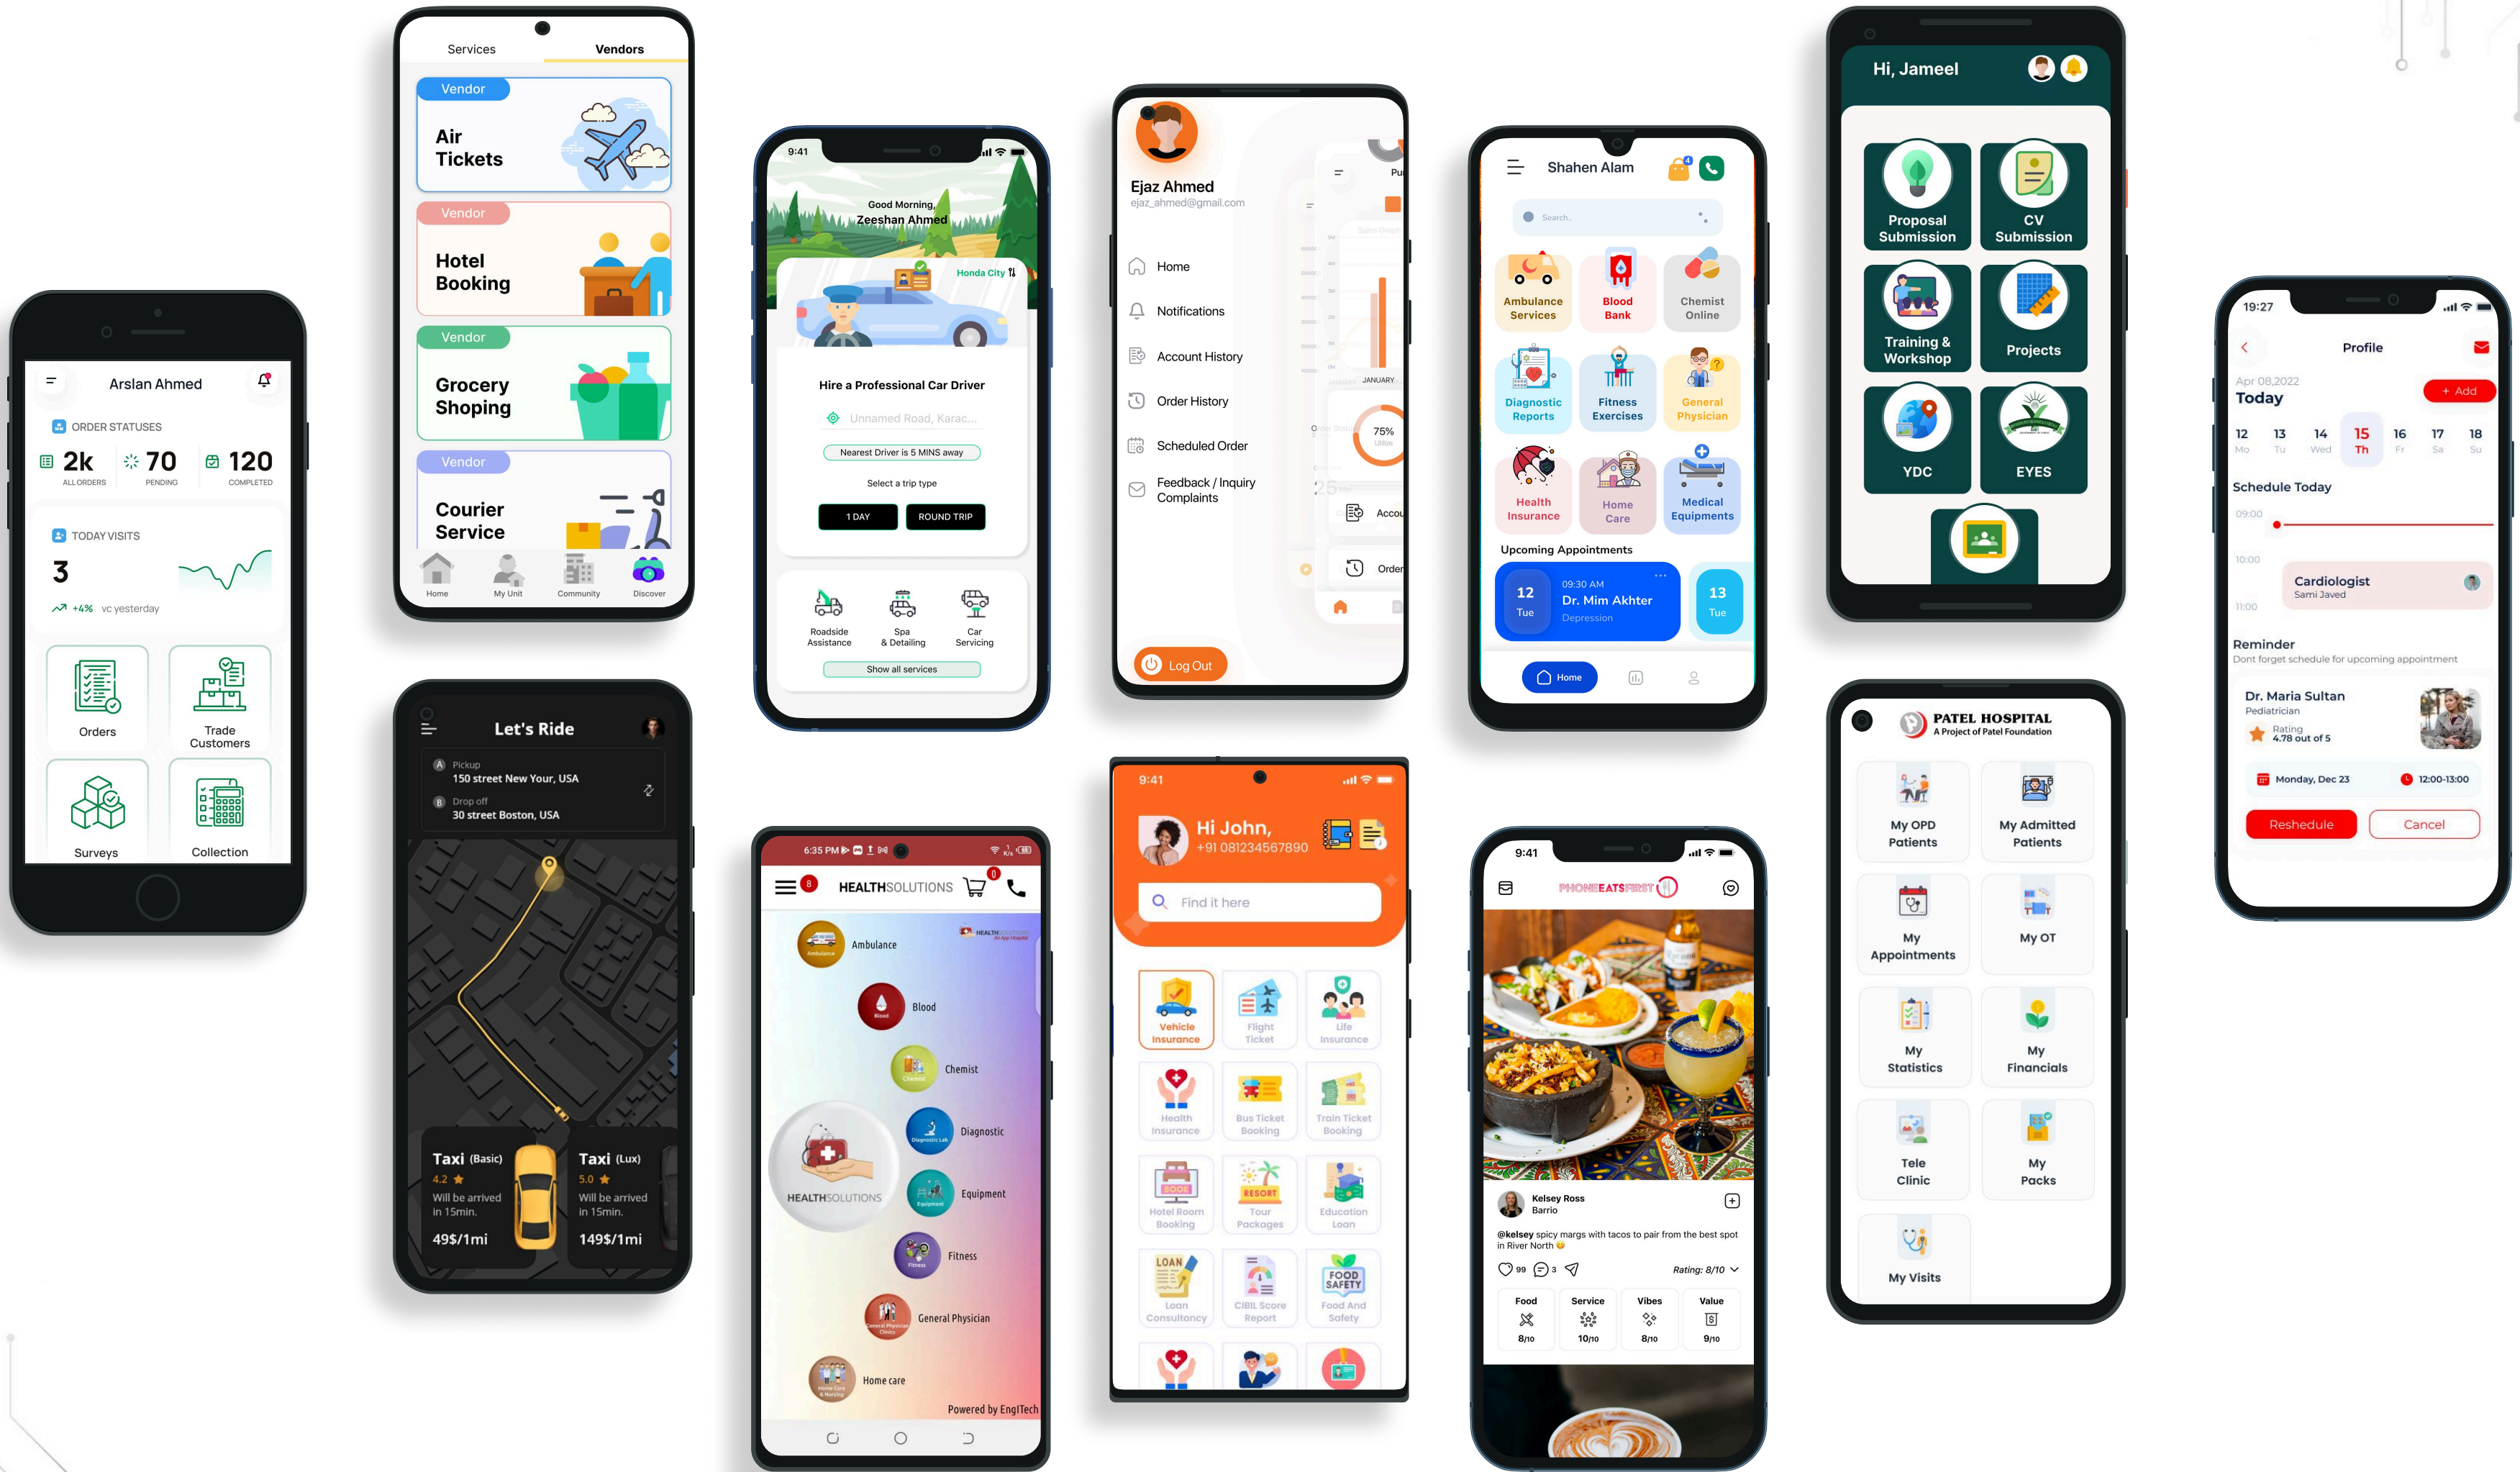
Arslan Ahmed
ORDER STATUSES
2k ALL ORDERS
70 PENDING
120 COMPLETED
TODAY VISITS
3
+4% vc yesterday
Orders
Trade Customers
Surveys
Collection

Services
Vendors
Vendor
Air Tickets
Vendor
Hotel Booking
Vendor
Grocery Shoping
Vendor
Courier Service
Home
My Unit
Community
Discover

Let's Ride
Pickup
150 street New Your, USA
Drop off
30 street Boston, USA
Taxi (Basic)
4.2
Will be arrived in 15min.
49$/1mi
Taxi (Lux)
5.0
Will be arrived in 15min.
149$/1mi

9:41
Good Morning,
Zeeshan Ahmed
Honda City
Hire a Professional Car Driver
Unnamed Road, Karac...
Nearest Driver is 5 MINS away
Select a trip type
1 DAY
ROUND TRIP
Roadside Assistance
Spa & Detailing
Car Servicing
Show all services

6:35 PM
HEALTHSOLUTIONS
Ambulance
Blood
Chemist
Diagnostic
HEALTHSOLUTIONS
Equipment
Fitness
General Physician
Home care
Powered by EnglTech

Ejaz Ahmed
ejaz_ahmed@gmail.com
Home
Notifications
Account History
Order History
Scheduled Order
Feedback / Inquiry Complaints
Log Out
JANUARY
75%
Accou
Order

9:41
Hi John,
+91 081234567890
Find it here
Vehicle Insurance
Flight Ticket
Life Insurance
Health Insurance
Bus Ticket Booking
Train Ticket Booking
Hotel Room Booking
Tour Packages
Education Loan
Loan Consultancy
CIBIL Score Report
Food And Safety

Shahen Alam
Search..
Ambulance Services
Blood Bank
Chemist Online
Diagnostic Reports
Fitness Exercises
General Physician
Health Insurance
Home Care
Medical Equipments
Upcoming Appointments
12 Tue
09:30 AM
Dr. Mim Akhter
Depression
13 Tue
Home

9:41
PHONEEATSFIRST
Kelsey Ross
Barrio
@kelsey spicy margs with tacos to pair from the best spot in River North
99
3
Rating: 8/10
Food 8/10
Service 10/10
Vibes 8/10
Value 9/10

Hi, Jameel
Proposal Submission
CV Submission
Training & Workshop
Projects
YDC
EYES

PATEL HOSPITAL
A Project of Patel Foundation
My OPD Patients
My Admitted Patients
My Appointments
My OT
My Statistics
My Financials
Tele Clinic
My Packs
My Visits

19:27
Profile
Apr 08,2022
Today
+ Add
12 Mo
13 Tu
14 Wed
15 Th
16 Fr
17 Sa
18 Su
Schedule Today
09:00
10:00
11:00
Cardiologist
Sami Javed
Reminder
Dont forget schedule for upcoming appointment
Dr. Maria Sultan
Pediatrician
Rating
4.78 out of 5
Monday, Dec 23
12:00-13:00
Reshedule
Cancel